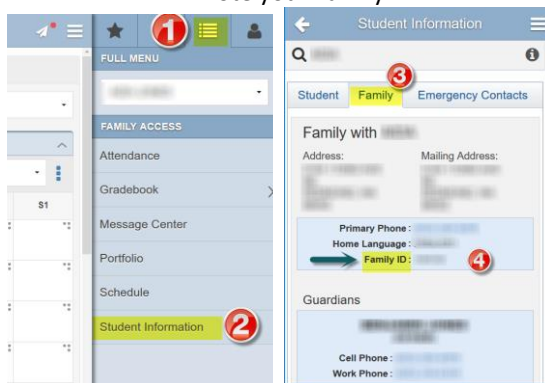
1

FULL MENU

FAMILY ACCESS

Attendance

Gradebook

Message Center

Portfolio

Schedule

Student Information

2

S1

Student Information

Student

Family

Emergency Contacts

3

Family with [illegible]

Address:

Mailing Address:

Primary Phone :

Home Language :

Family ID :

4

Guardians

Cell Phone :

Work Phone :